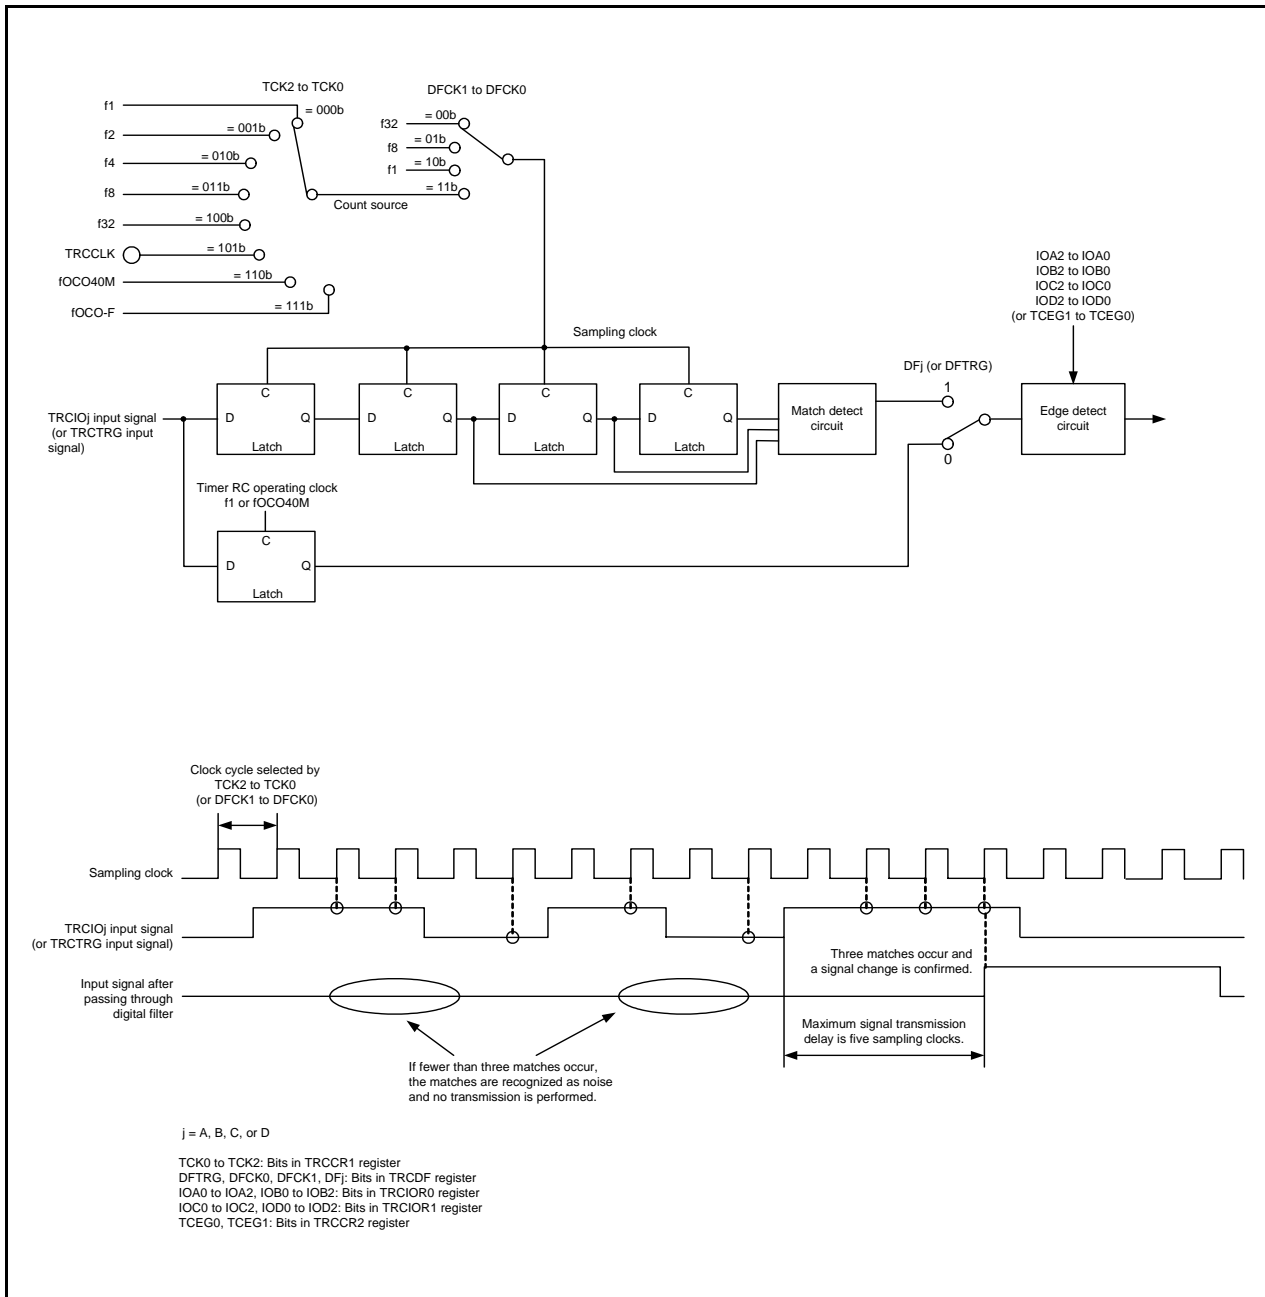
TCK2 to TCK0

f1
= 000b

f2
= 001b

f4
= 010b

f8
= 011b

f32
= 100b

TRCCLK
= 101b

fOCO40M
= 110b

fOCO-F
= 111b

Count source

DFCK1 to DFCK0

f32
= 00b

f8
= 01b

f1
= 10b

= 11b

IOA2 to IOA0
IOB2 to IOB0
IOC2 to IOC0
IOD2 to IOD0
(or TCEG1 to TCEG0)

Sampling clock

DFj (or DFTRG)

1

0

TRCIOj input signal (or TRCTRG input signal)

C
D
Q
Latch

C
D
Q
Latch

C
D
Q
Latch

C
D
Q
Latch

Match detect circuit

Edge detect circuit

Timer RC operating clock
f1 or fOCO40M

C
D
Q
Latch

Clock cycle selected by TCK2 to TCK0 (or DFCK1 to DFCK0)

Sampling clock

TRCIOj input signal (or TRCTRG input signal)

Input signal after passing through digital filter

Three matches occur and a signal change is confirmed.

Maximum signal transmission delay is five sampling clocks.

If fewer than three matches occur, the matches are recognized as noise and no transmission is performed.

j = A, B, C, or D

TCK0 to TCK2: Bits in TRCCR1 register
DFTRG, DFCK0, DFCK1, DFj: Bits in TRCDF register
IOA0 to IOA2, IOB0 to IOB2: Bits in TRCIOR0 register
IOC0 to IOC2, IOD0 to IOD2: Bits in TRCIOR1 register
TCEG0, TCEG1: Bits in TRCCR2 register